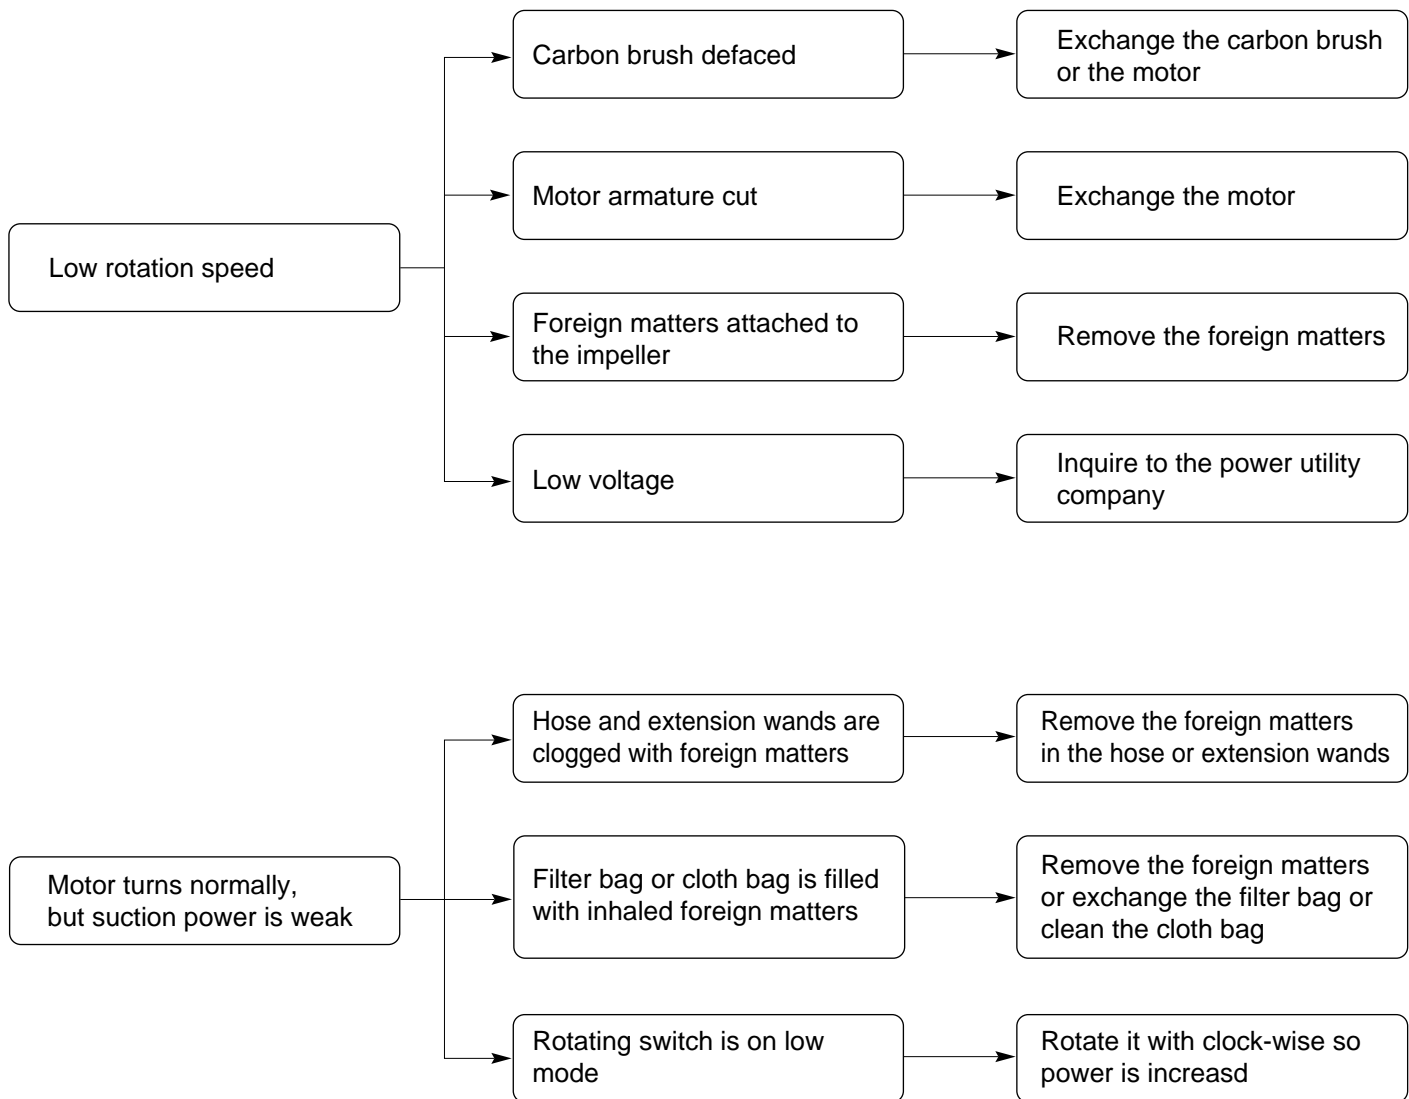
Low rotation speed

Carbon brush defaced

Exchange the carbon brush or the motor

Motor armature cut

Exchange the motor

Foreign matters attached to the impeller

Remove the foreign matters

Low voltage

Inquire to the power utility company

Motor turns normally, but suction power is weak

Hose and extension wands are clogged with foreign matters

Remove the foreign matters in the hose or extension wands

Filter bag or cloth bag is filled with inhaled foreign matters

Remove the foreign matters or exchange the filter bag or clean the cloth bag

Rotating switch is on low mode

Rotate it with clock-wise so power is increasd